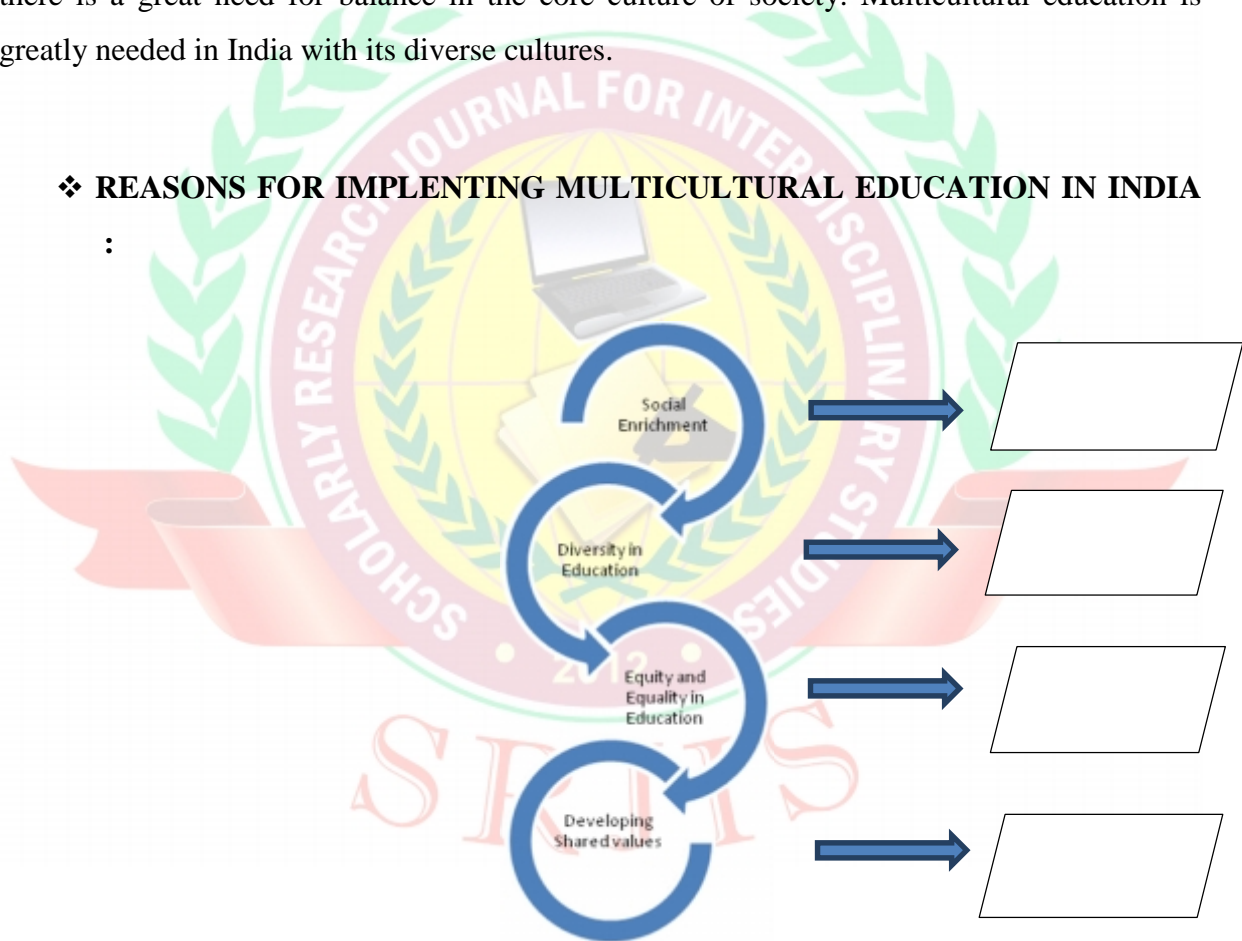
there is a great need for balance in the core culture of society. Multicultural education is greatly needed in India with its diverse cultures.

❖ REASONS FOR IMPLENTING MULTICULTURAL EDUCATION IN INDIA :

SCHOLARLY RESEARCH JOURNAL FOR INTERDISCIPLINARY STUDIES

2012

SRJIS

Social Enrichment

Diversity in Education

Equity and Equality in Education

Developing Shared values